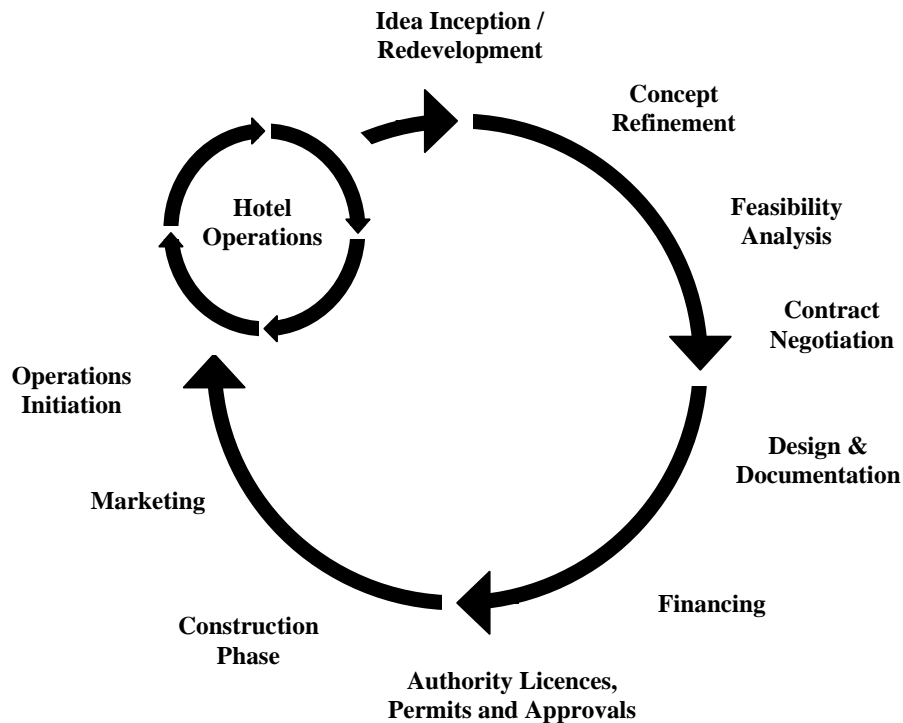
Idea Inception / Redevelopment

Concept Refinement

Feasibility Analysis

Contract Negotiation

Design & Documentation

Financing

Authority Licences, Permits and Approvals

Construction Phase

Marketing

Operations Initiation

Hotel Operations